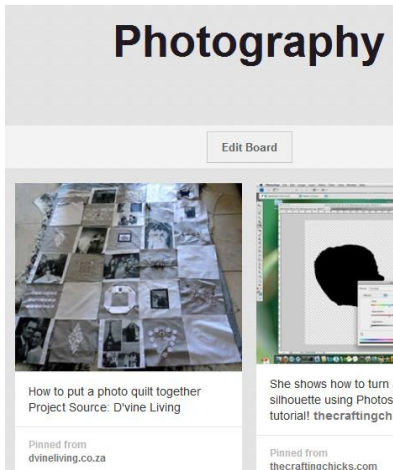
Photography

Edit Board

How to put a photo quilt together Project Source: D'vine Living

Pinned from
dvineliving.co.za

She shows how to turn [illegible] silhouette using Photos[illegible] tutorial! thecraftingch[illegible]

Pinned from
thecraftingchicks.com